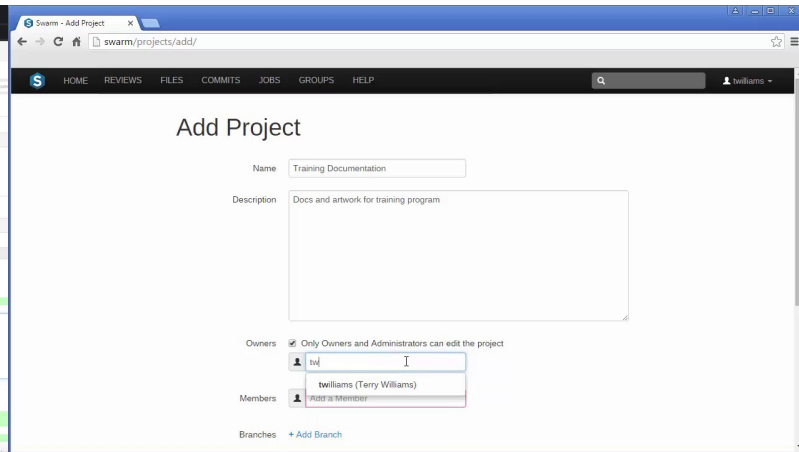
Swarm - Add Project
swarm/projects/add/

S HOME REVIEWS FILES COMMITS JOBS GROUPS HELP twilliams

Add Project

Name Training Documentation

Description Docs and artwork for training program

Owners Only Owners and Administrators can edit the project
tw
twilliams (Terry Williams)

Members Add a Member

Branches + Add Branch